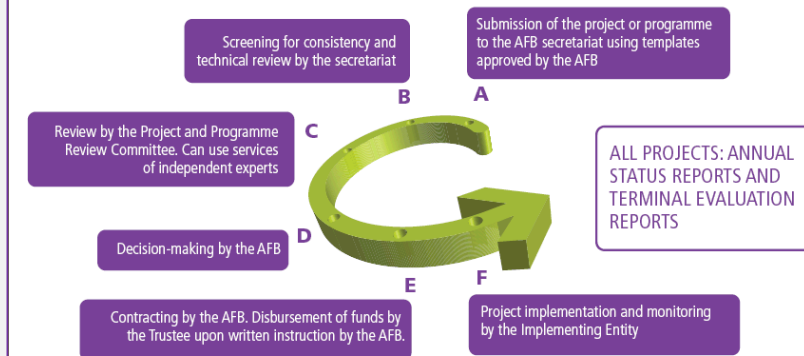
Submission of the project or programme to the AFB secretariat using templates approved by the AFB

A

Screening for consistency and technical review by the secretariat

B

C

Review by the Project and Programme Review Committee. Can use services of independent experts

ALL PROJECTS: ANNUAL STATUS REPORTS AND TERMINAL EVALUATION REPORTS

D

Decision-making by the AFB

E

Contracting by the AFB. Disbursement of funds by the Trustee upon written instruction by the AFB.

F

Project implementation and monitoring by the Implementing Entity